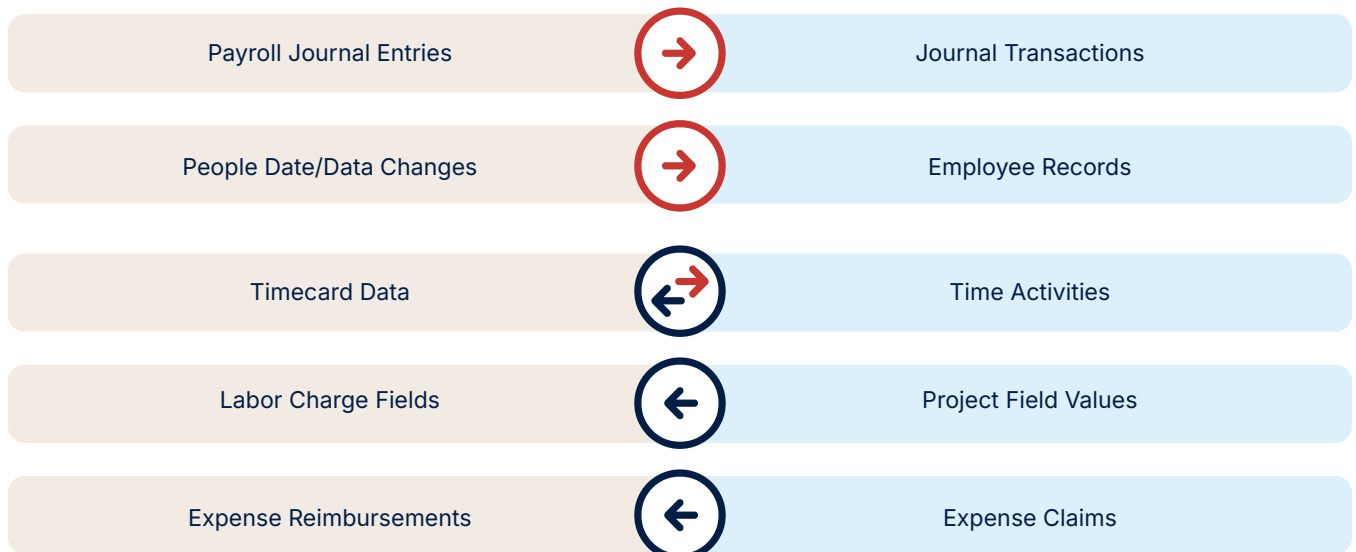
Payroll Journal Entries

Journal Transactions

People Date/Data Changes

Employee Records

Timecard Data

Time Activities

Labor Charge Fields

Project Field Values

Expense Reimbursements

Expense Claims